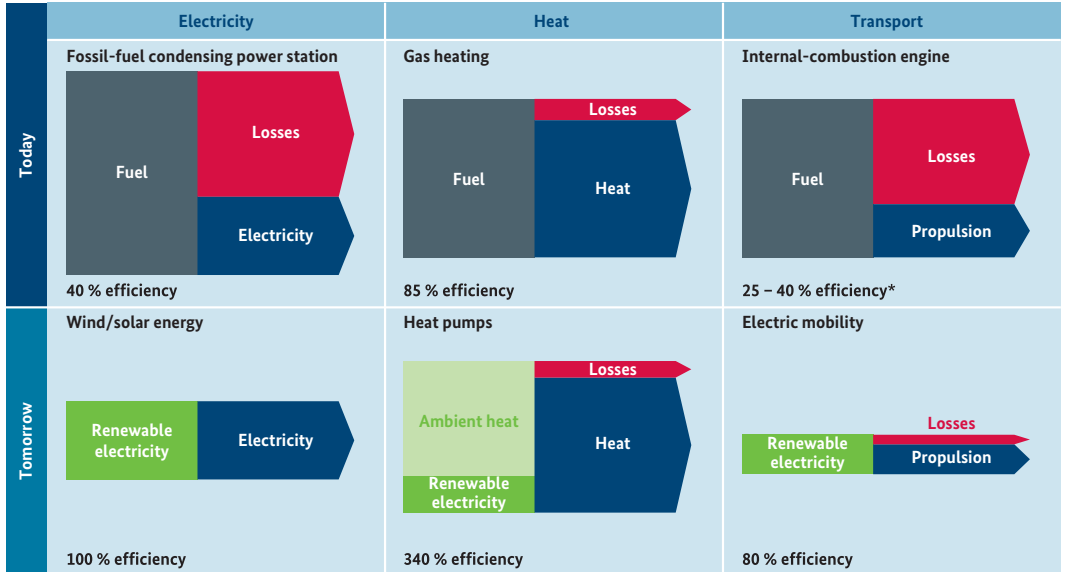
| | Electricity | Heat | Transport |
|---|---|---|---|
| Today | Fossil-fuel condensing power station<br>Fuel<br>Losses<br>Electricity<br>40 % efficiency | Gas heating<br>Fuel<br>Losses<br>Heat<br>85 % efficiency | Internal-combustion engine<br>Fuel<br>Losses<br>Propulsion<br>25 – 40 % efficiency* |
| Tomorrow | Wind/solar energy<br>Renewable electricity<br>Electricity<br>100 % efficiency | Heat pumps<br>Ambient heat<br>Renewable electricity<br>Losses<br>Heat<br>340 % efficiency | Electric mobility<br>Renewable electricity<br>Losses<br>Propulsion<br>80 % efficiency |